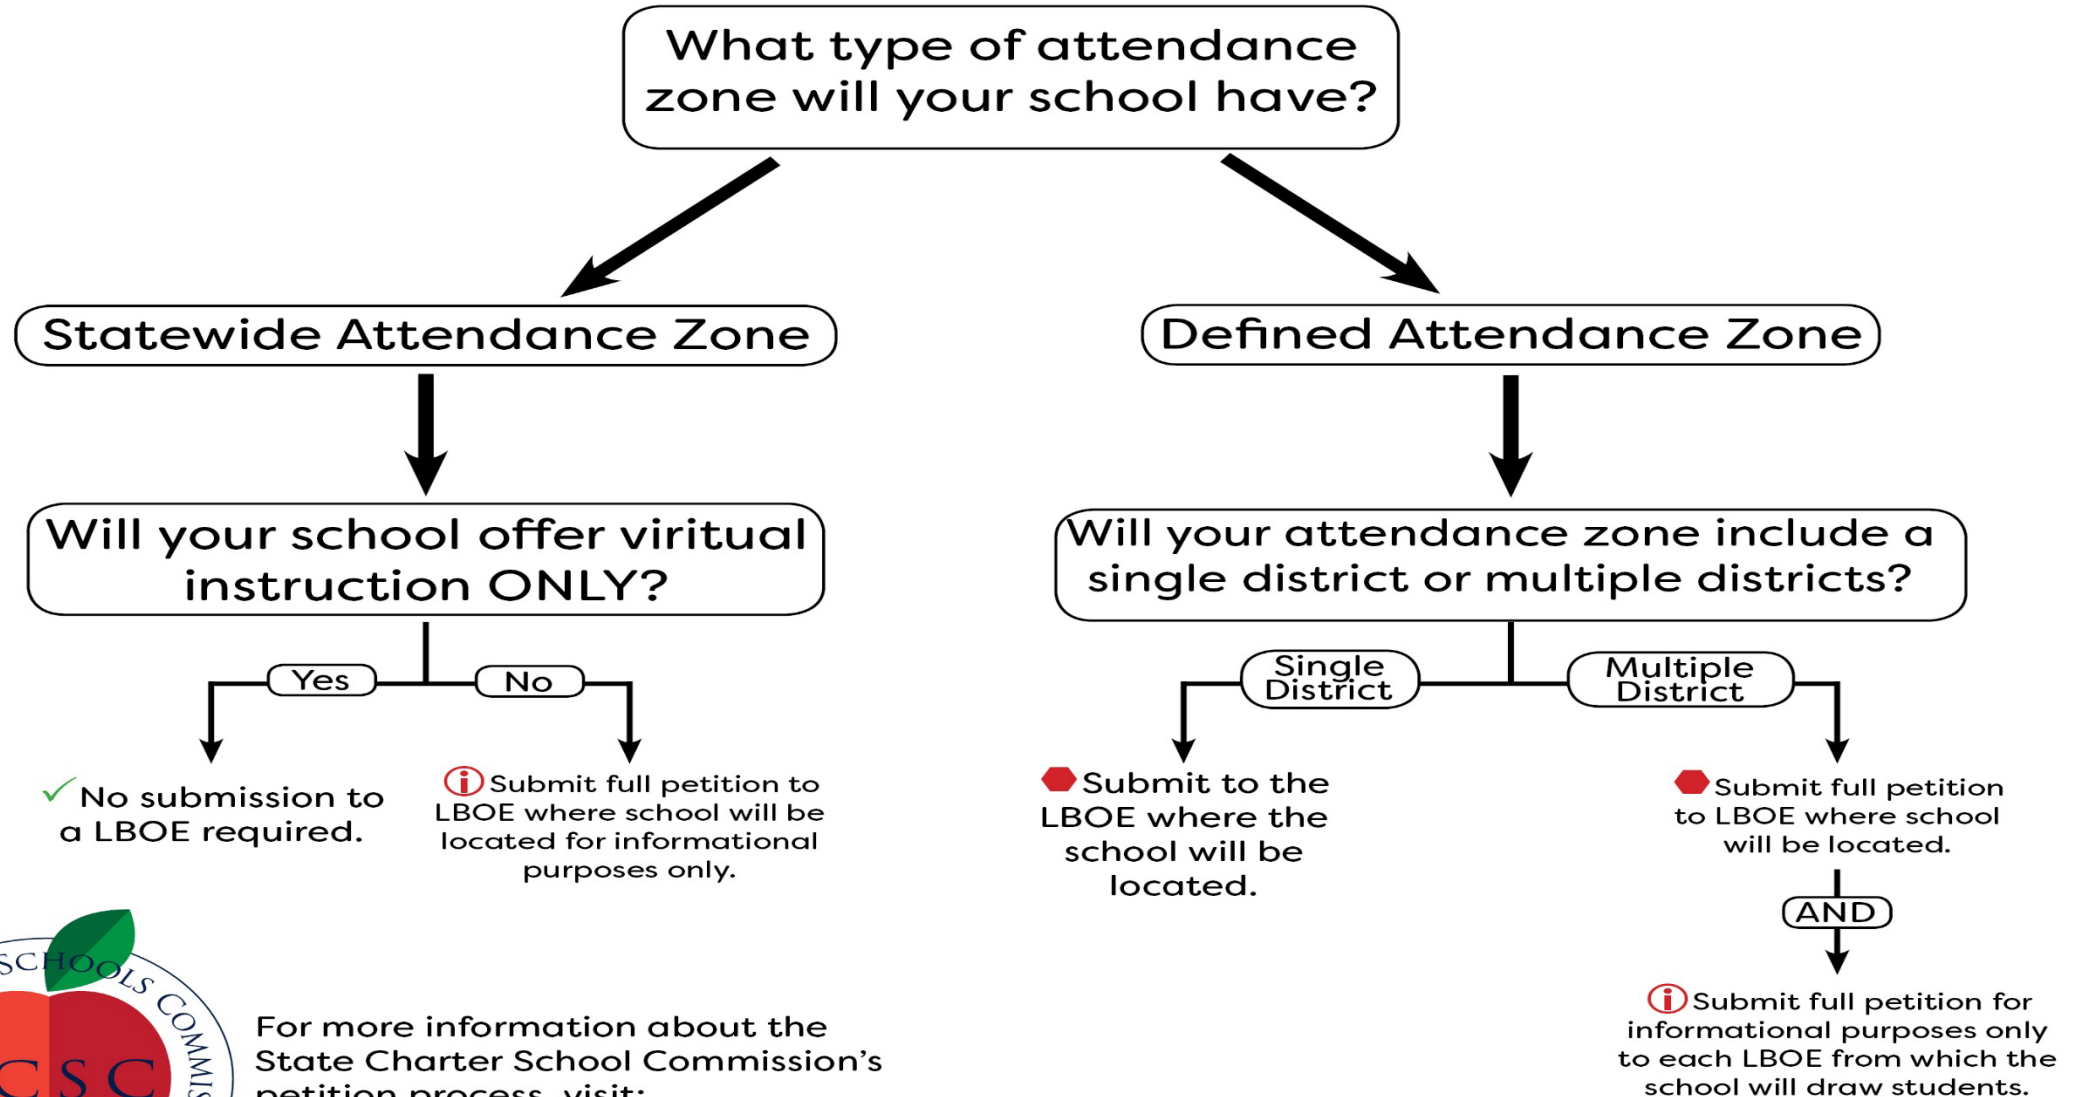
What type of attendance zone will your school have?

Statewide Attendance Zone

Defined Attendance Zone

Will your school offer viritual instruction ONLY?

Yes

No

No submission to a LBOE required.

Submit full petition to LBOE where school will be located for informational purposes only.

Will your attendance zone include a single district or multiple districts?

Single District

Multiple District

Submit to the LBOE where the school will be located.

Submit full petition to LBOE where school will be located.

AND

Submit full petition for informational purposes only to each LBOE from which the school will draw students.

SCHOOLS COMMIS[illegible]

CSC

For more information about the State Charter School Commission's petition process, visit: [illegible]